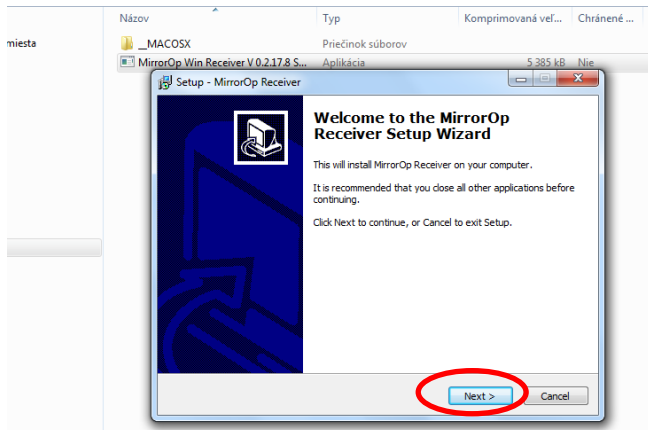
miesta

| Názov | Typ | Komprimovaná veľ... | Chránené ... |
|---|---|---|---|
| __MACOSX | Priečinok súborov | | |
| MirrorOp Win Receiver V 0.2.17.8 S... | Aplikácia | 5 385 kB | Nie |

Setup - MirrorOp Receiver

Welcome to the MirrorOp Receiver Setup Wizard

This will install MirrorOp Receiver on your computer.

It is recommended that you close all other applications before continuing.

Click Next to continue, or Cancel to exit Setup.

Next >

Cancel